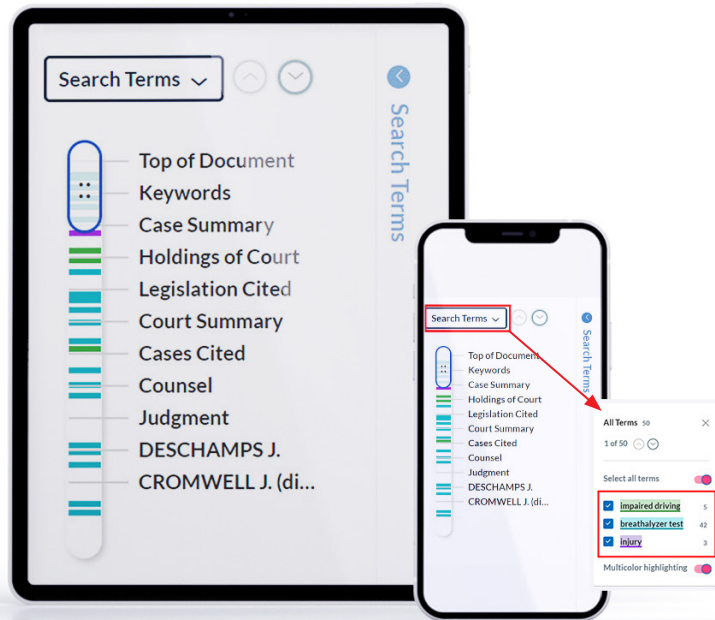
Search Terms

Search Terms

Top of Document
Keywords
Case Summary
Holdings of Court
Legislation Cited
Court Summary
Cases Cited
Counsel
Judgment
DESCHAMPS J.
CROMWELL J. (di...

Search Terms

Search Terms

Top of Document
Keywords
Case Summary
Holdings of Court
Legislation Cited
Court Summary
Cases Cited
Counsel
Judgment
DESCHAMPS J.
CROMWELL J. (di...

All Terms 50
1 of 50
Select all terms
impaired driving 5
breathalyzer test 42
injury 3
Multicolor highlighting